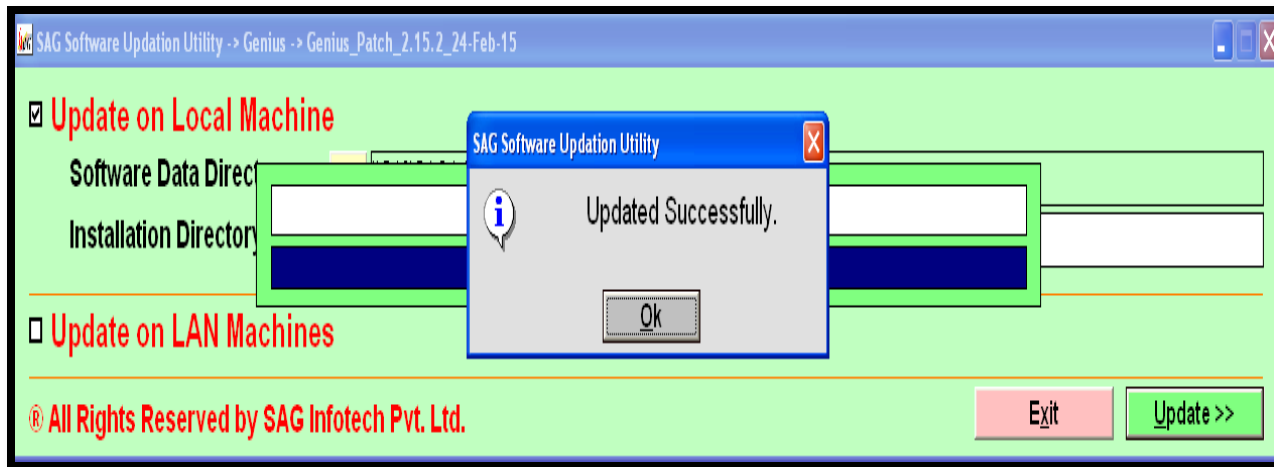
SAG Software Updation Utility -> Genius -> Genius_Patch_2.15.2_24-Feb-15

☑ Update on Local Machine

Software Data Direct

Installation Directory

SAG Software Updation Utility

Updated Successfully.

Ok

☐ Update on LAN Machines

® All Rights Reserved by SAG Infotech Pvt. Ltd.

Exit

Update >>